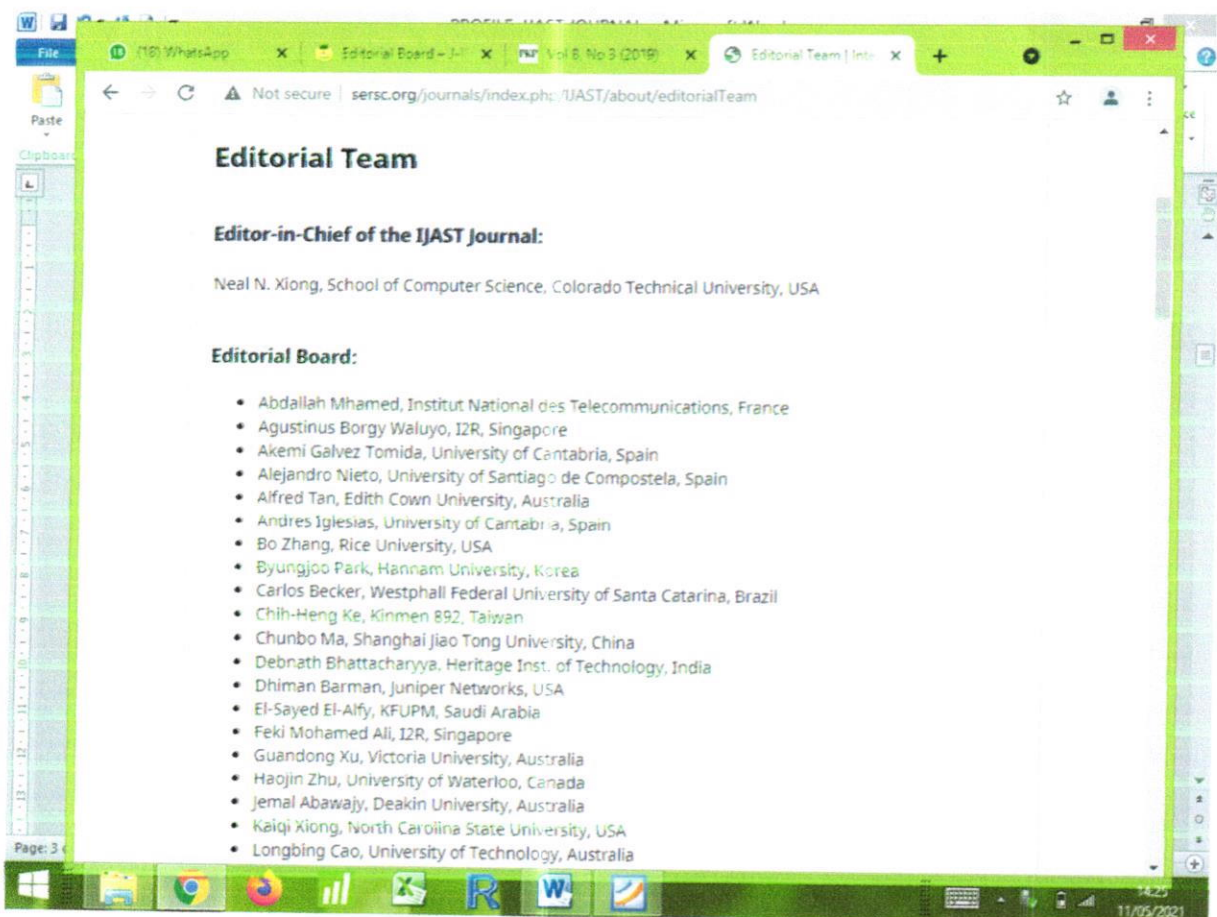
PROFILE IJAST JOURNAL - Microsoft Word

File

Paste

Clipboard

(18) WhatsApp
Editorial Board – J-I
Vol 8, No 3 (2019)
Editorial Team | Inte

Not secure | sersc.org/journals/index.php/IJAST/about/editorialTeam

Editorial Team

Editor-in-Chief of the IJAST Journal:

Neal N. Xiong, School of Computer Science, Colorado Technical University, USA

Editorial Board:

- Abdallah Mhamed, Institut National des Telecommunications, France
- Agustinus Borgy Waluyo, I2R, Singapore
- Akemi Galvez Tomida, University of Cantabria, Spain
- Alejandro Nieto, University of Santiago de Compostela, Spain
- Alfred Tan, Edith Cown University, Australia
- Andres Iglesias, University of Cantabria, Spain
- Bo Zhang, Rice University, USA
- Byungjoo Park, Hannam University, Korea
- Carlos Becker, Westphall Federal University of Santa Catarina, Brazil
- Chih-Heng Ke, Kinmen 892, Taiwan
- Chunbo Ma, Shanghai Jiao Tong University, China
- Debnath Bhattacharyya, Heritage Inst. of Technology, India
- Dhiman Barman, Juniper Networks, USA
- El-Sayed El-Alfy, KFUPM, Saudi Arabia
- Feki Mohamed Ali, I2R, Singapore
- Guandong Xu, Victoria University, Australia
- Haojin Zhu, University of Waterloo, Canada
- Jemal Abawajy, Deakin University, Australia
- Kaiqi Xiong, North Carolina State University, USA
- Longbing Cao, University of Technology, Australia

Page: 3

14:25
11/05/2021